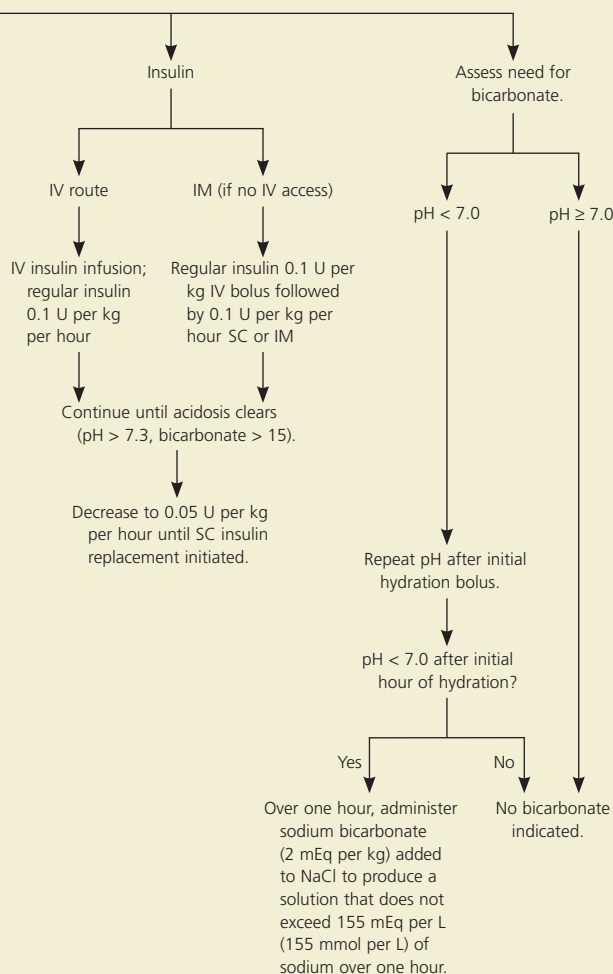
Insulin

Assess need for bicarbonate.

IV route

IM (if no IV access)

IV insulin infusion; regular insulin 0.1 U per kg per hour

Regular insulin 0.1 U per kg IV bolus followed by 0.1 U per kg per hour SC or IM

Continue until acidosis clears (pH > 7.3, bicarbonate > 15).

Decrease to 0.05 U per kg per hour until SC insulin replacement initiated.

pH < 7.0

pH ≥ 7.0

Repeat pH after initial hydration bolus.

pH < 7.0 after initial hour of hydration?

Yes

No

Over one hour, administer sodium bicarbonate (2 mEq per kg) added to NaCl to produce a solution that does not exceed 155 mEq per L (155 mmol per L) of sodium over one hour.

No bicarbonate indicated.